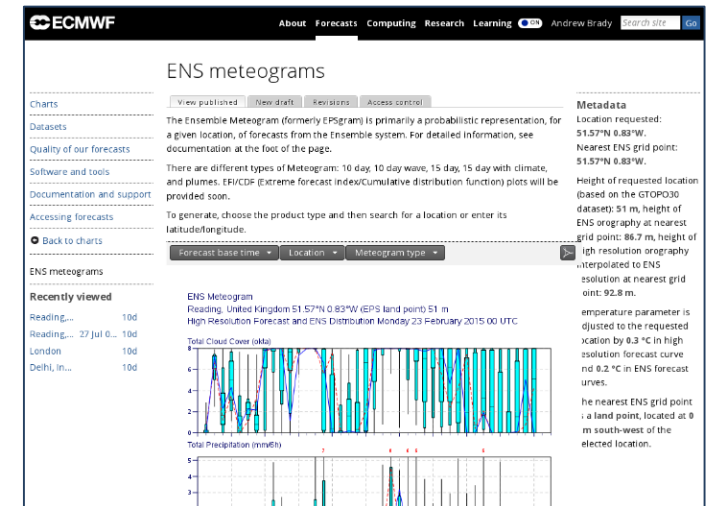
ECMWF

About Forecasts Computing Research Learning ON Andrew Brady Search site Go

ENS meteograms

View published New draft Revisions Access control

Charts
Datasets
Quality of our forecasts
Software and tools
Documentation and support
Accessing forecasts
Back to charts
ENS meteograms

Recently viewed
Reading,... 10d
Reading,... 27 Jul 0... 10d
London 10d
Delhi, In... 10d

The Ensemble Meteogram (formerly EPSgram) is primarily a probabilistic representation, for a given location, of forecasts from the Ensemble system. For detailed information, see documentation at the foot of the page.

There are different types of Meteogram: 10 day, 10 day wave, 15 day, 15 day with climate, and plumes. EFI/CDF (Extreme forecast index/Cumulative distribution function) plots will be provided soon.

To generate, choose the product type and then search for a location or enter its latitude/longitude.

Forecast base time ▾ Location ▾ Meteogram type ▾

ENS Meteogram
Reading, United Kingdom 51.57°N 0.83°W (EPS land point) 51 m
High Resolution Forecast and ENS Distribution Monday 23 February 2015 00 UTC

Total Cloud Cover (okta)
8
6
4
2
0

Total Precipitation (mm/6h)
5
4
3

Metadata
Location requested: 51.57°N 0.83°W.
Nearest ENS grid point: 51.57°N 0.83°W.

Height of requested location (based on the GTOPO30 dataset): 51 m, height of ENS orography at nearest grid point: 86.7 m, height of high resolution orography interpolated to ENS resolution at nearest grid point: 92.8 m.

Temperature parameter is adjusted to the requested location by 0.3 °C in high resolution forecast curve and 0.2 °C in ENS forecast curves.

The nearest ENS grid point is a land point, located at 0 km south-west of the selected location.